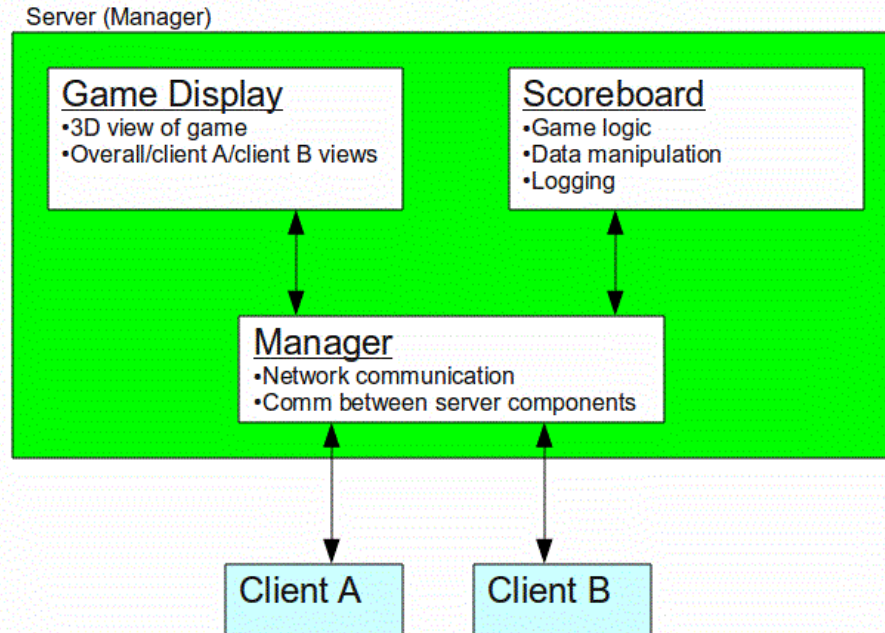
Server (Manager)

Game Display
•3D view of game
•Overall/client A/client B views

Scoreboard
•Game logic
•Data manipulation
•Logging

Manager
•Network communication
•Comm between server components

Client A

Client B